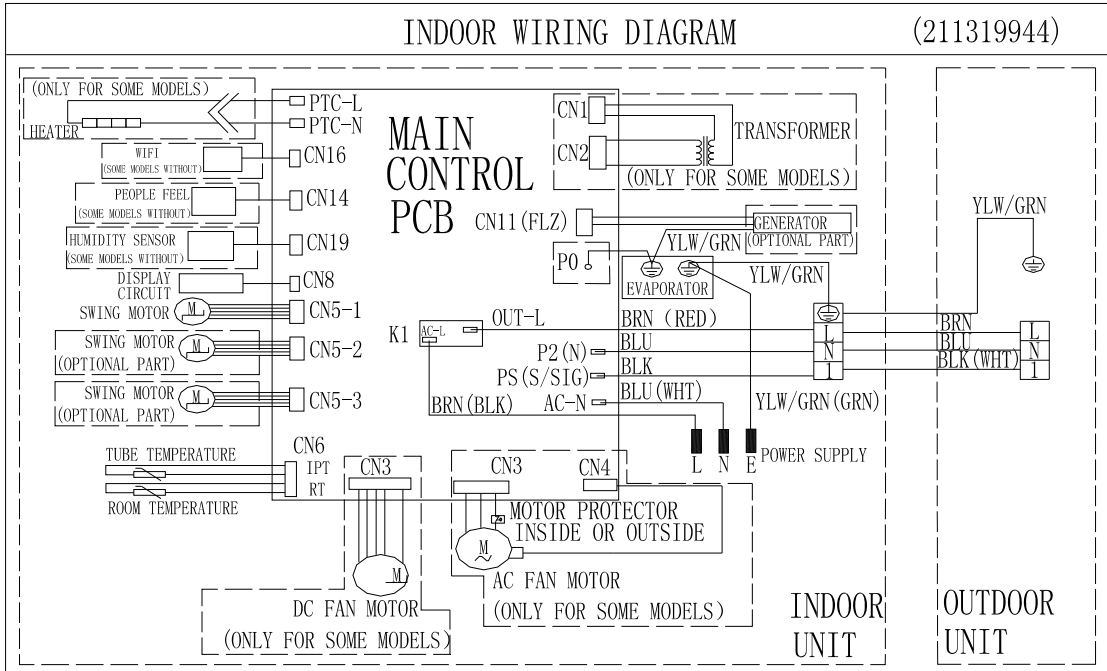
INDOOR WIRING DIAGRAM (211319944)

(ONLY FOR SOME MODELS)
HEATER
PTC-L
PTC-N
MAIN CONTROL PCB
CN1
CN2
TRANSFORMER
(ONLY FOR SOME MODELS)
WIFI (SOME MODELS WITHOUT)
CN16
PEOPLE FEEL (SOME MODELS WITHOUT)
CN14
HUMIDITY SENSOR (SOME MODELS WITHOUT)
CN19
DISPLAY CIRCUIT
CN8
CN11(FLZ)
GENERATOR (OPTIONAL PART)
YLW/GRN
P0
EVAPORATOR
YLW/GRN
YLW/GRN
SWING MOTOR
M
CN5-1
SWING MOTOR (OPTIONAL PART)
M
CN5-2
SWING MOTOR (OPTIONAL PART)
M
CN5-3
K1
AC-L
OUT-L
BRN (RED)
BLU
BLK
BLU(WHT)
P2(N)
PS(S/SIG)
AC-N
BRN(BLK)
L
N
1
BRN
BLU
BLK(WHT)
L
N
1
YLW/GRN(GRN)
L N E POWER SUPPLY
TUBE TEMPERATURE
ROOM TEMPERATURE
CN6
IPT
RT
CN3
CN3
CN4
MOTOR PROTECTOR INSIDE OR OUTSIDE
M
M
AC FAN MOTOR
(ONLY FOR SOME MODELS)
DC FAN MOTOR
(ONLY FOR SOME MODELS)
INDOOR UNIT
OUTDOOR UNIT